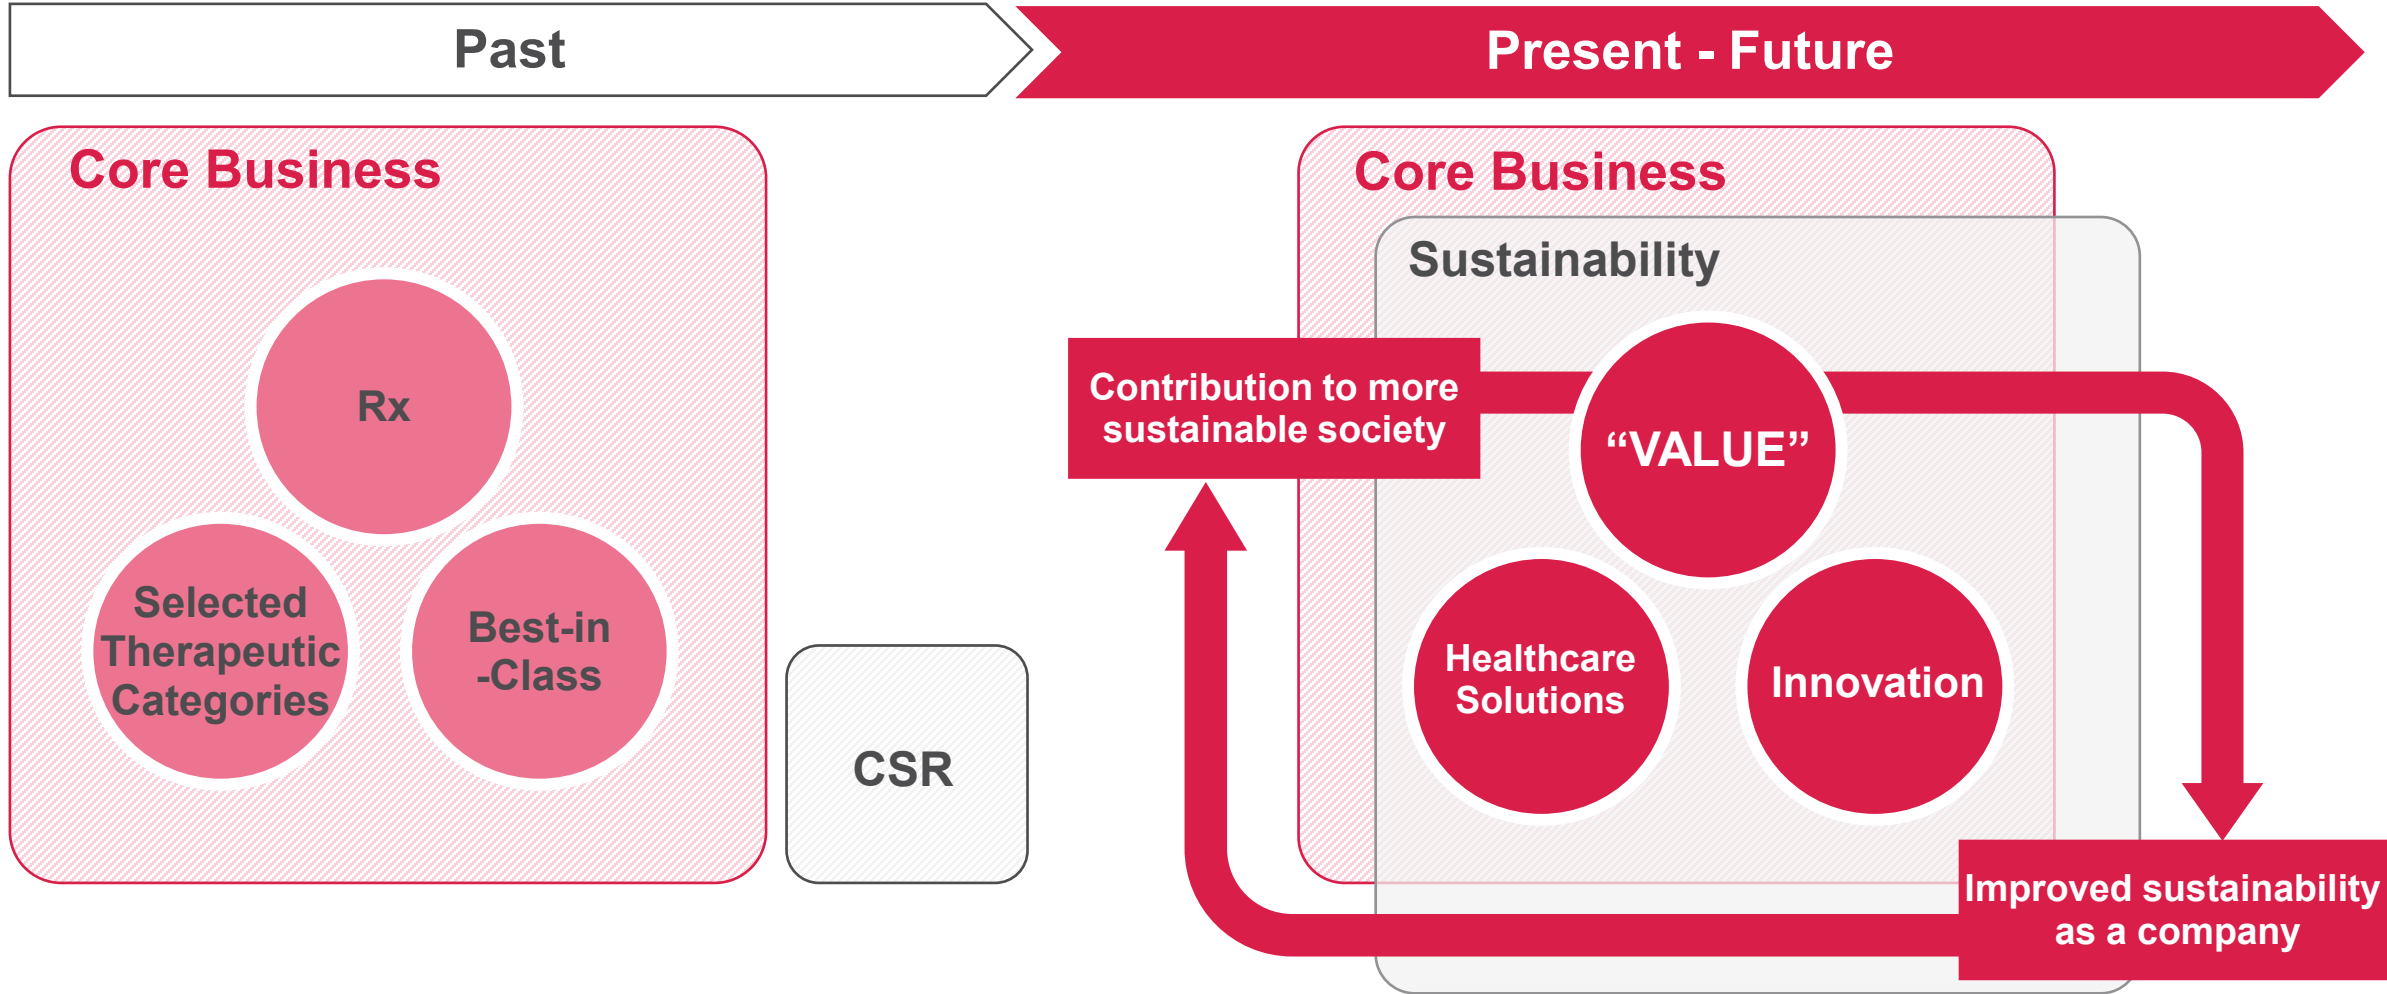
Past

Present - Future

Core Business

Rx

Selected Therapeutic Categories

Best-in -Class

CSR

Core Business

Sustainability

Contribution to more sustainable society

“VALUE”

Healthcare Solutions

Innovation

Improved sustainability as a company